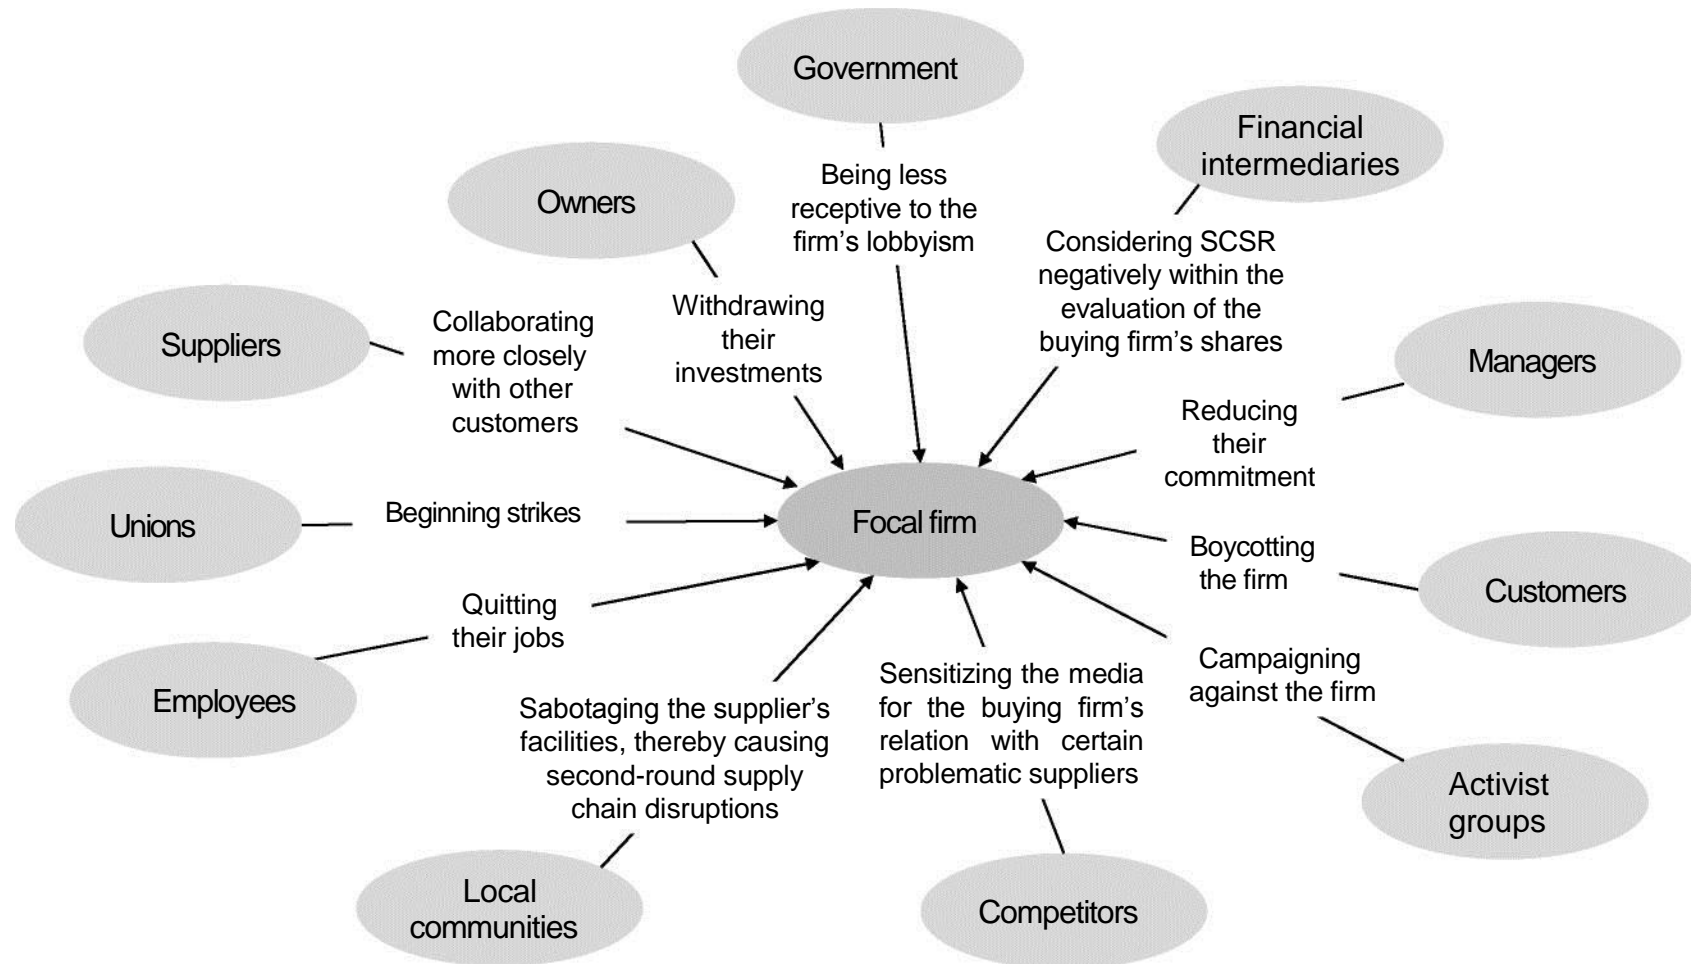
Government

Being less receptive to the firm's lobbyism

Financial intermediaries

Considering SCSR negatively within the evaluation of the buying firm's shares

Owners

Withdrawing their investments

Suppliers

Collaborating more closely with other customers

Managers

Reducing their commitment

Unions

Beginning strikes

Focal firm

Boycotting the firm

Customers

Quitting their jobs

Employees

Campaigning against the firm

Sensitizing the media for the buying firm's relation with certain problematic suppliers

Sabotaging the supplier's facilities, thereby causing second-round supply chain disruptions

Activist groups

Local communities

Competitors